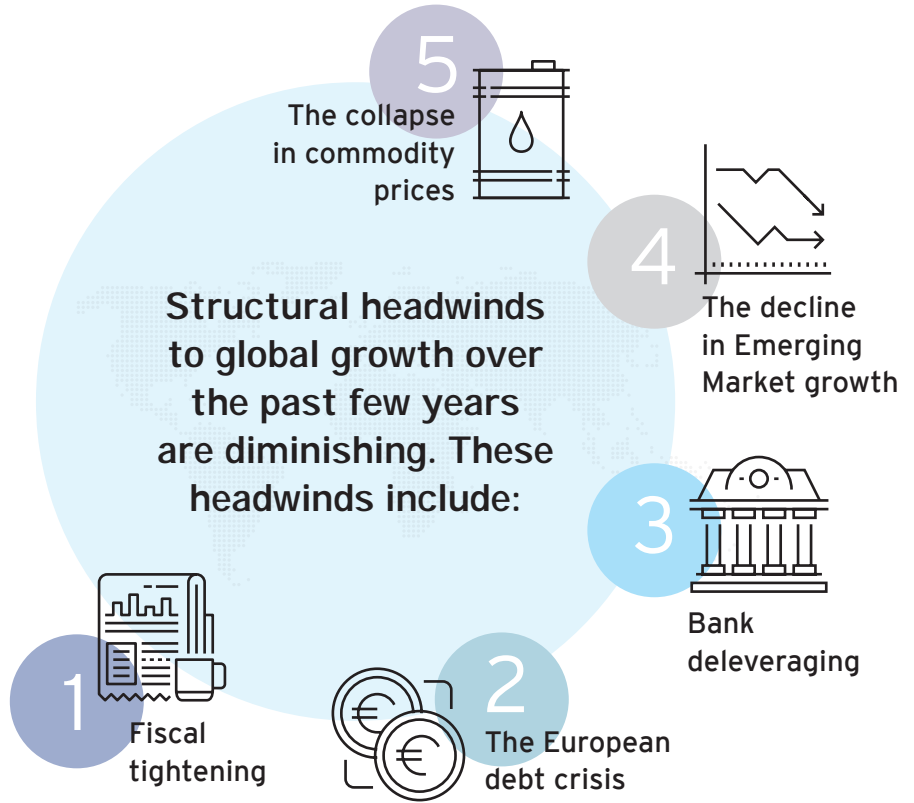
Structural headwinds to global growth over the past few years are diminishing. These headwinds include:

1
Fiscal tightening

2
The European debt crisis

3
Bank deleveraging

4
The decline in Emerging Market growth

5
The collapse in commodity prices